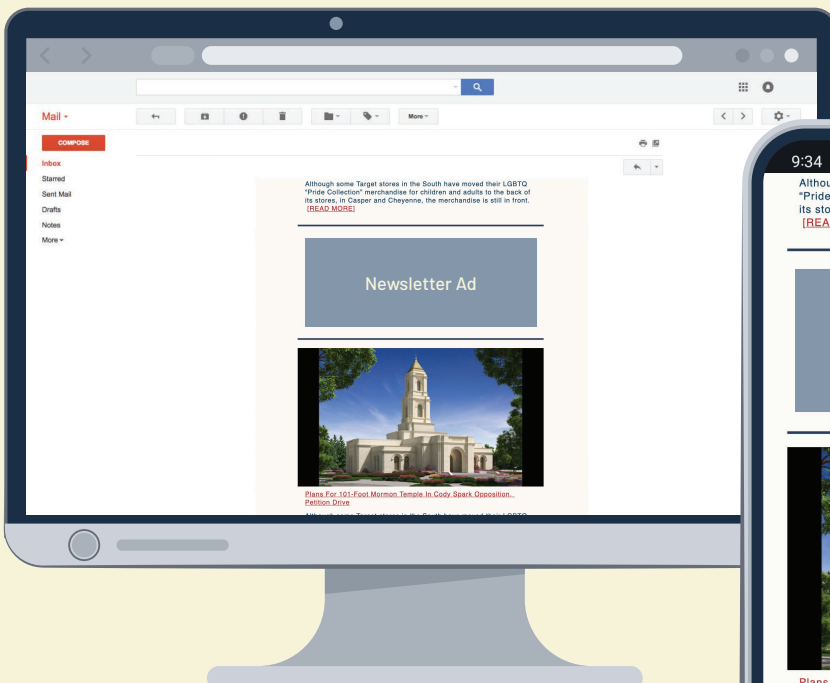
Mail

COMPOSE

Inbox
Starred
Sent Mail
Drafts
Notes
More

More

Although some Target stores in the South have moved their LGBTQ "Pride Collection" merchandise for children and adults to the back of its stores, in Casper and Cheyenne, the merchandise is still in front. [READ MORE]

Newsletter Ad

Plans For 101-Foot Mormon Temple In Cody Spark Opposition, Petition Drive

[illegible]

9:34

Althou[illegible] "Pride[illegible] its sto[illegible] [REA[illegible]

Plans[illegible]